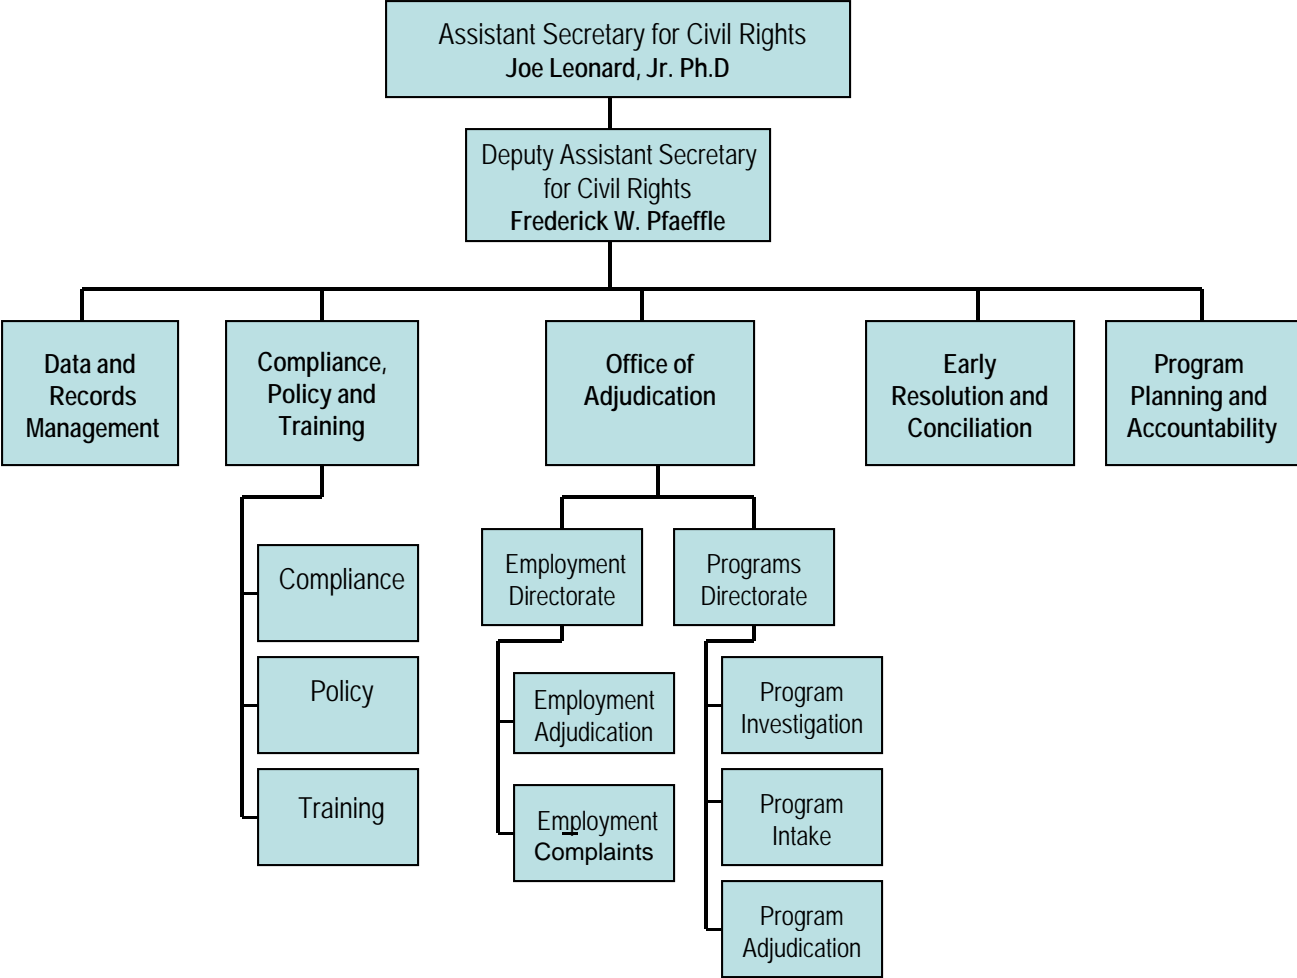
Assistant Secretary for Civil Rights
Joe Leonard, Jr. Ph.D

Deputy Assistant Secretary for Civil Rights
Frederick W. Pfaeffle

Data and Records Management

Compliance, Policy and Training

Office of Adjudication

Early Resolution and Conciliation

Program Planning and Accountability

Compliance

Policy

Training

Employment Directorate

Programs Directorate

Employment Adjudication

Employment Complaints

Program Investigation

Program Intake

Program Adjudication